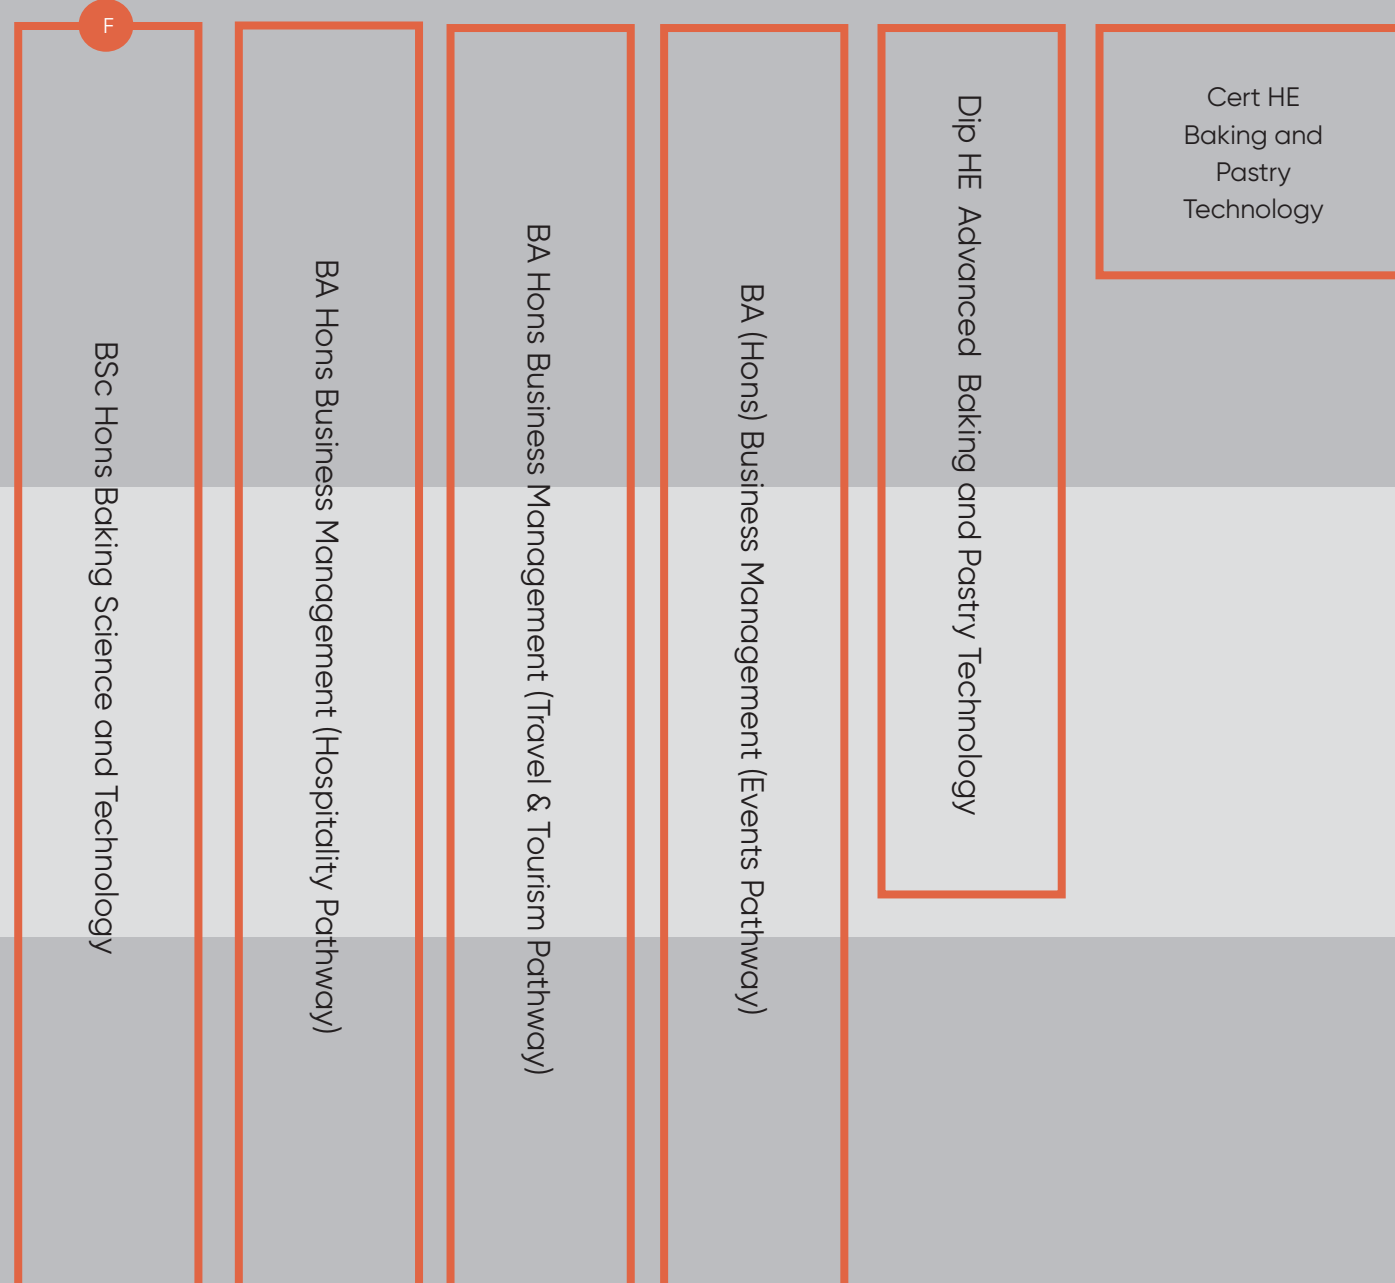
F

BSc Hons Baking Science and Technology

BA Hons Business Management (Hospitality Pathway)

BA Hons Business Management (Travel & Tourism Pathway)

BA (Hons) Business Management (Events Pathway)

Dip HE Advanced Baking and Pastry Technology

Cert HE Baking and Pastry Technology